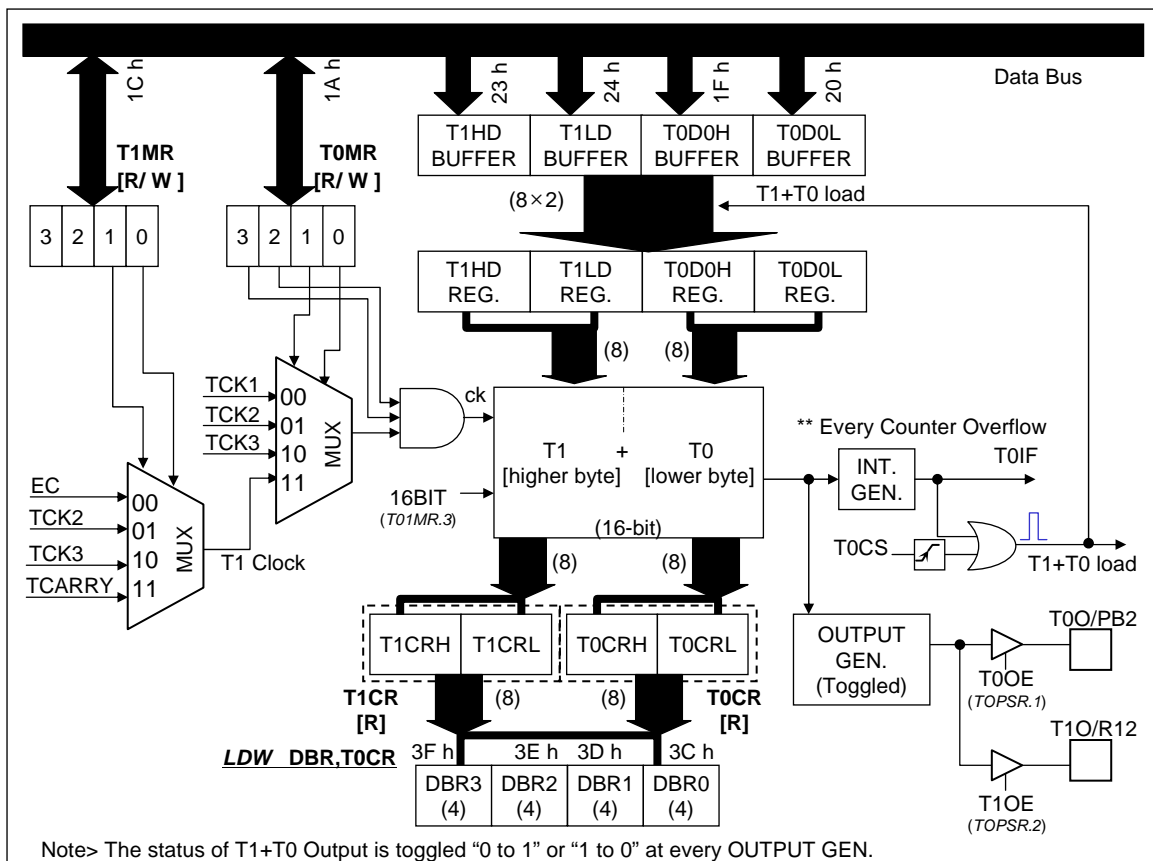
Data Bus

1C h
1A h
23 h
24 h
1F h
20 h

T1MR
[R/ W ]

T0MR
[R/ W ]

3 2 1 0

3 2 1 0

| T1HD BUFFER | T1LD BUFFER | T0D0H BUFFER | T0D0L BUFFER |
|---|---|---|---|

(8×2)

T1+T0 load

| T1HD REG. | T1LD REG. | T0D0H REG. | T0D0L REG. |
|---|---|---|---|

(8) (8)

TCK1 00
TCK2 01
TCK3 10
11
MUX

ck

T1 [higher byte] + T0 [lower byte]

(16-bit)

16BIT
(T01MR.3)

EC 00
TCK2 01
TCK3 10
TCARRY 11
MUX

T1 Clock

** Every Counter Overflow

INT. GEN.

T0IF

T0CS

T1+T0 load

(8) (8)

| T1CRH | T1CRL |
|---|---|

| T0CRH | T0CRL |
|---|---|

T1CR
[R]

(8) (8)

T0CR
[R]

OUTPUT GEN. (Toggled)

T0OE
(TOPSR.1)

T0O/PB2

T1O/R12

T1OE
(TOPSR.2)

LDW DBR,T0CR

3F h 3E h 3D h 3C h

| DBR3 (4) | DBR2 (4) | DBR1 (4) | DBR0 (4) |
|---|---|---|---|

Note> The status of T1+T0 Output is toggled “0 to 1” or “1 to 0” at every OUTPUT GEN.